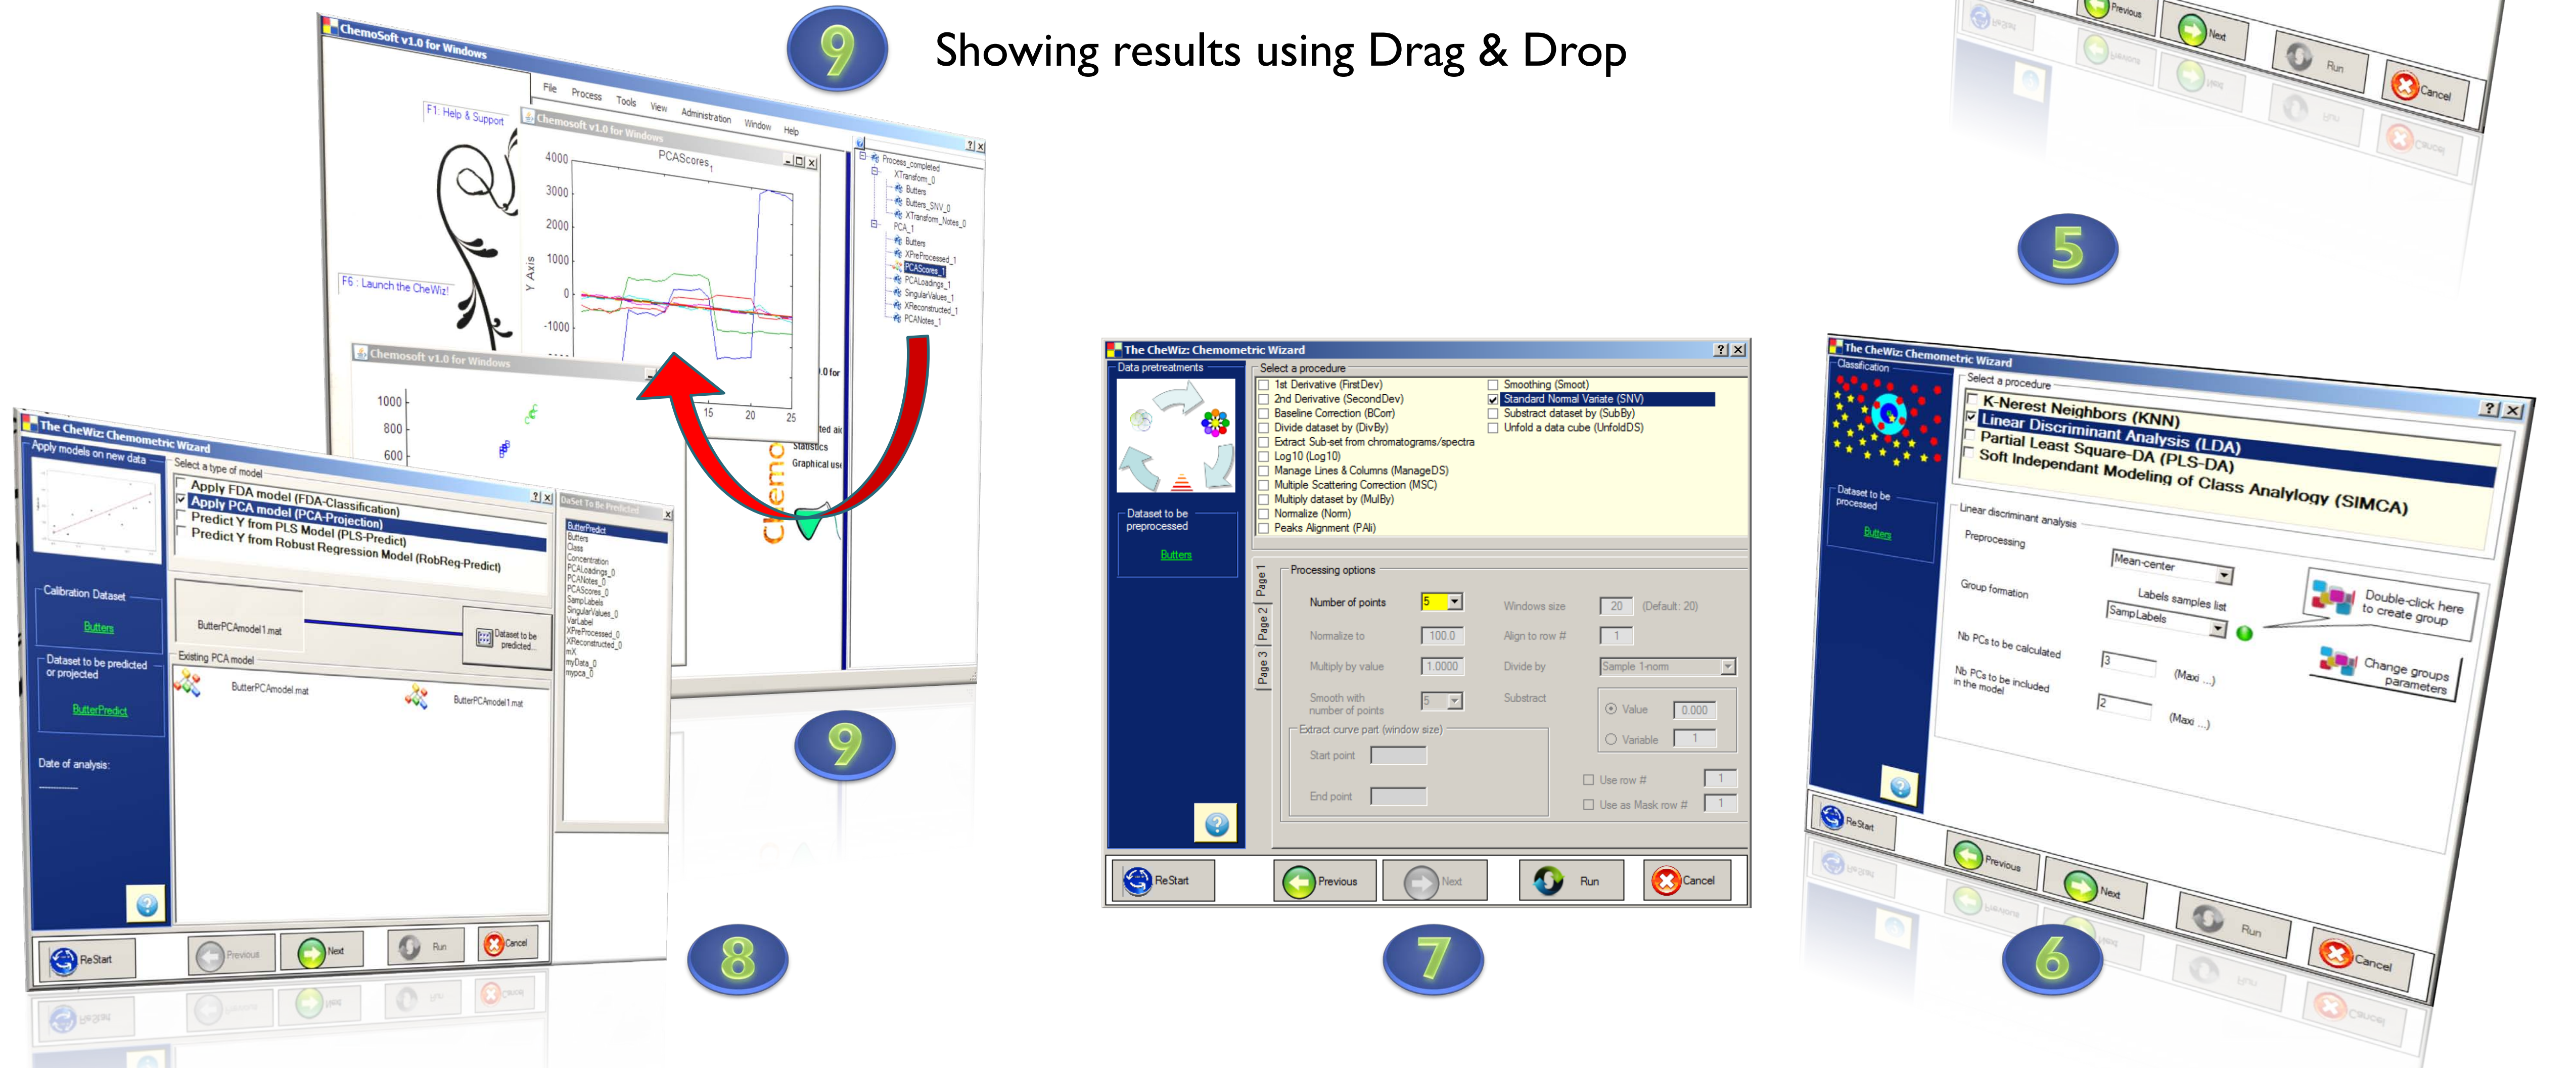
9

Showing results using Drag & Drop

ChemoSoft v1.0 for Windows

File Process Tools View Administration Window Help

F1: Help & Support

F6 : Launch the CheWiz!

Chemosoft v1.0 for Windows

PCAScores$_1$

4000
3000
2000
1000
0
-1000

Y Axis

15 20 25

Process_completed
XTransform_0
Butters
Butters_SNV_0
XTransform_Notes_0
PCA_1
Butters
XPreProcessed_1
PCAScores_1
PCALoadings_1
SingularValues_1
XReconstructed_1
PCANotes_1

Chemosoft v1.0 for Windows

1000
800
600

Statistics
Graphical use

Previous Next Run Cancel

5

The CheWiz: Chemometric Wizard

Apply models on new data

Select a type of model

Apply FDA model (FDA-Classification)
Apply PCA model (PCA-Projection)
Predict Y from PLS Model (PLS-Predict)
Predict Y from Robust Regression Model (RobReg-Predict)

Calibration Dataset
Butters

Dataset to be predicted or projected
ButterPredict

Date of analysis:

ButterPCAmodel1.mat

Dataset to be predicted

Existing PCA model

ButterPCAmodel.mat
ButterPCAmodel1.mat

DataSet To Be Predicted

ButterPredict
Butters
Class
Concentration
PCALoadings_0
PCANotes_0
PCAScores_0
SampLabels
SingularValues_0
VarLabel
XPreProcessed_0
XReconstructed_0
mX
myData_0
mypca_0

ReStart Previous Next Run Cancel

8

9

The CheWiz: Chemometric Wizard

Data pretreatments

Dataset to be preprocessed
Butters

Select a procedure

1st Derivative (FirstDev)
2nd Derivative (SecondDev)
Baseline Correction (BCorr)
Divide dataset by (DivBy)
Extract Sub-set from chromatograms/spectra
Log10 (Log10)
Manage Lines & Columns (ManageDS)
Multiple Scattering Correction (MSC)
Multiply dataset by (MulBy)
Normalize (Norm)
Peaks Alignment (PAli)
Smoothing (Smoot)
Standard Normal Variate (SNV)
Substract dataset by (SubBy)
Unfold a data cube (UnfoldDS)

Page 1 Page 2 Page 3

Processing options

Number of points 5
Normalize to 100.0
Multiply by value 1.0000
Smooth with number of points 5
Windows size 20 (Default: 20)
Align to row # 1
Divide by Sample 1-norm
Substract
Value 0.000
Variable 1
Extract curve part (window size)
Start point
End point
Use row # 1
Use as Mask row # 1

ReStart Previous Next Run Cancel

7

The CheWiz: Chemometric Wizard

Classification

Dataset to be processed
Butters

Select a procedure

K-Nerest Neighbors (KNN)
Linear Discriminant Analysis (LDA)
Partial Least Square-DA (PLS-DA)
Soft Independant Modeling of Class Analylogy (SIMCA)

Linear discriminant analysis

Preprocessing Mean-center

Group formation
Labels samples list
SampLabels

Double-click here to create group

Change groups parameters

Nb PCs to be calculated 3 (Maxi ...)

Nb PCs to be included in the model 2 (Maxi ...)

ReStart Previous Next Run Cancel

6